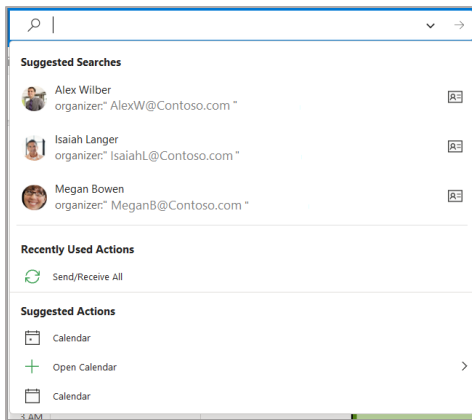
Suggested Searches

Alex Wilber
organizer:" AlexW@Contoso.com "

Isaiah Langer
organizer:" IsaiahL@Contoso.com "

Megan Bowen
organizer:" MeganB@Contoso.com "

Recently Used Actions

Send/Receive All

Suggested Actions

Calendar

Open Calendar

Calendar

3 AM